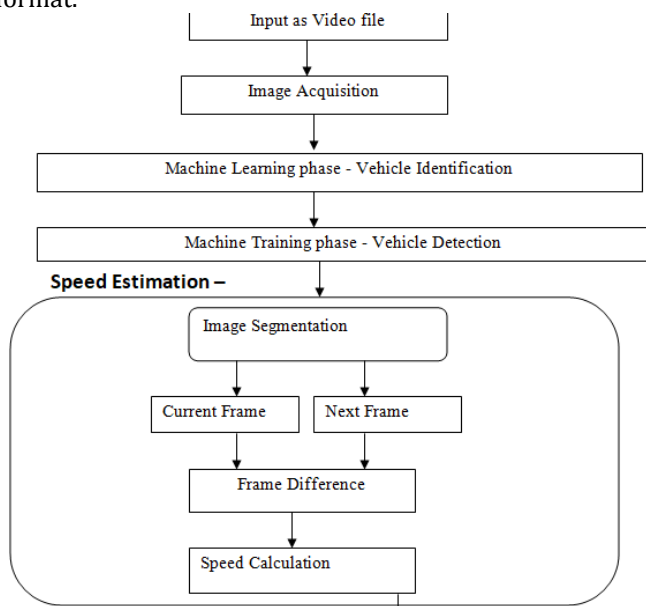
format.

Input as Video file

Image Acquisition

Machine Learning phase - Vehicle Identification

Machine Training phase - Vehicle Detection

Speed Estimation –

Image Segmentation

Current Frame

Next Frame

Frame Difference

Speed Calculation